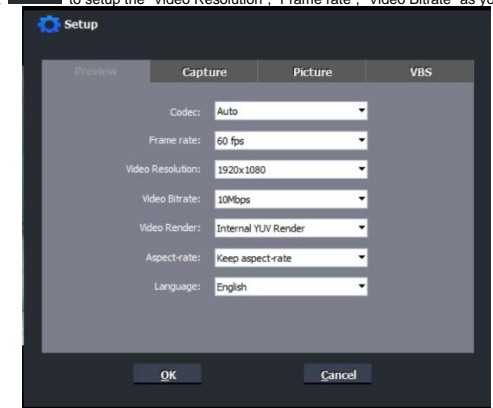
to setup the "Video Resolution", "Frame rate", "Video Bitrate" as yo

Setup

Preview | Capture | Picture | VBS

Codec: Auto

Frame rate: 60 fps

Video Resolution: 1920x1080

Video Bitrate: 10Mbps

Video Render: Internal YUV Render

Aspect-rate: Keep aspect-rate

Language: English

OK | Cancel